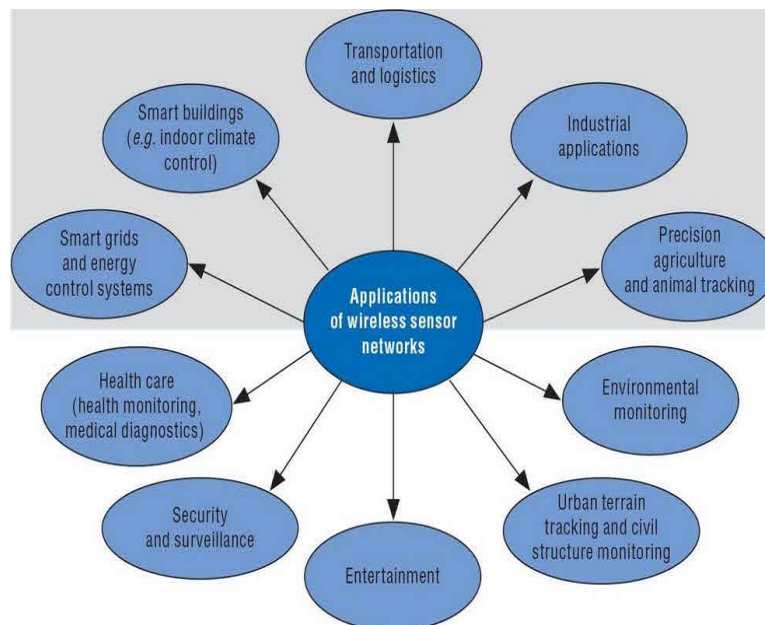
Applications of wireless sensor networks

Transportation and logistics

Industrial applications

Precision agriculture and animal tracking

Environmental monitoring

Urban terrain tracking and civil structure monitoring

Entertainment

Security and surveillance

Health care (health monitoring, medical diagnostics)

Smart grids and energy control systems

Smart buildings (*e.g.* indoor climate control)